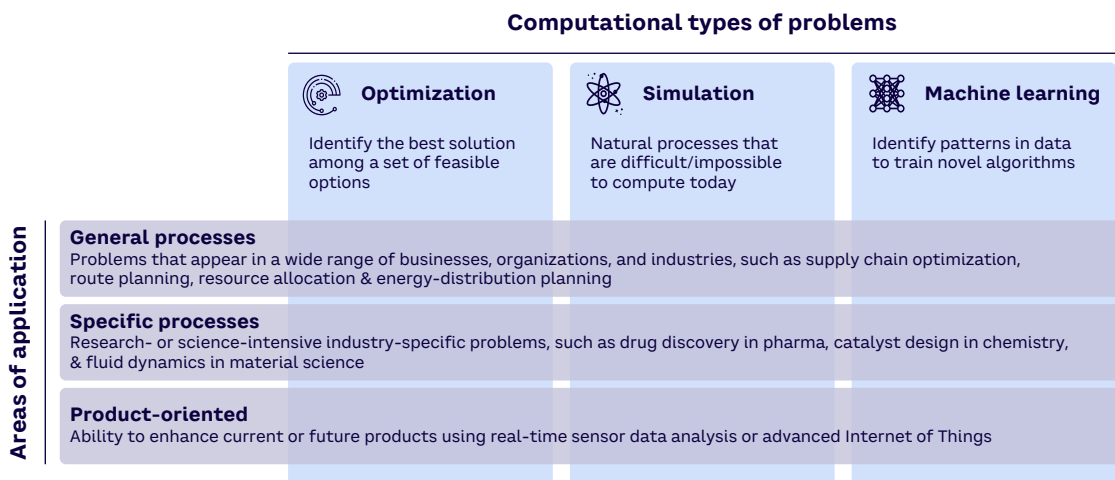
Computational types of problems

Optimization
Identify the best solution among a set of feasible options

Simulation
Natural processes that are difficult/impossible to compute today

Machine learning
Identify patterns in data to train novel algorithms

Areas of application

General processes
Problems that appear in a wide range of businesses, organizations, and industries, such as supply chain optimization, route planning, resource allocation & energy-distribution planning

Specific processes
Research- or science-intensive industry-specific problems, such as drug discovery in pharma, catalyst design in chemistry, & fluid dynamics in material science

Product-oriented
Ability to enhance current or future products using real-time sensor data analysis or advanced Internet of Things